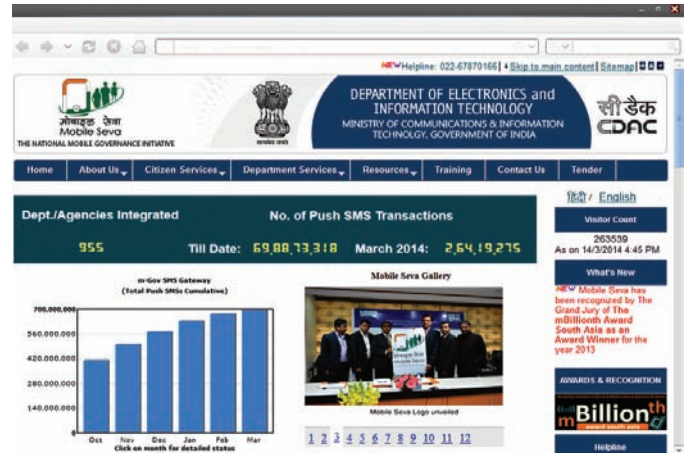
NEW Helpline: 022-67870166 | Skip to main content | Sitemap

मोबाइल सेवा
Mobile Seva
THE NATIONAL MOBILE GOVERNANCE INITIATIVE

DEPARTMENT OF ELECTRONICS and INFORMATION TECHNOLOGY
MINISTRY OF COMMUNICATIONS & INFORMATION TECHNOLOGY, GOVERNMENT OF INDIA

सी डैक
CDAC

Home | About Us | Citizen Services | Department Services | Resources | Training | Contact Us | Tender

हिंदी / English

Dept./Agencies Integrated
955

No. of Push SMS Transactions
Till Date: 69,88,73,318 March 2014: 2,64,19,275

Visitor Count
263539
As on 14/3/2014 4:45 PM

What's New
NEW Mobile Seva has been recognized by The Grand Jury of The mBillionth Award South Asia as an Award Winner for the year 2013

AWARDS & RECOGNITION
mBillionth
award south asia

Helpline

m-Gov SMS Gateway
(Total Push SMSs Cumulative)

700,000,000
560,000,000
420,000,000
280,000,000
140,000,000

Oct Nov Dec Jan Feb Mar
Click on month for detailed status

Mobile Seva Gallery

Mobile Seva Logo unveiled

1 2 3 4 5 6 7 8 9 10 11 12